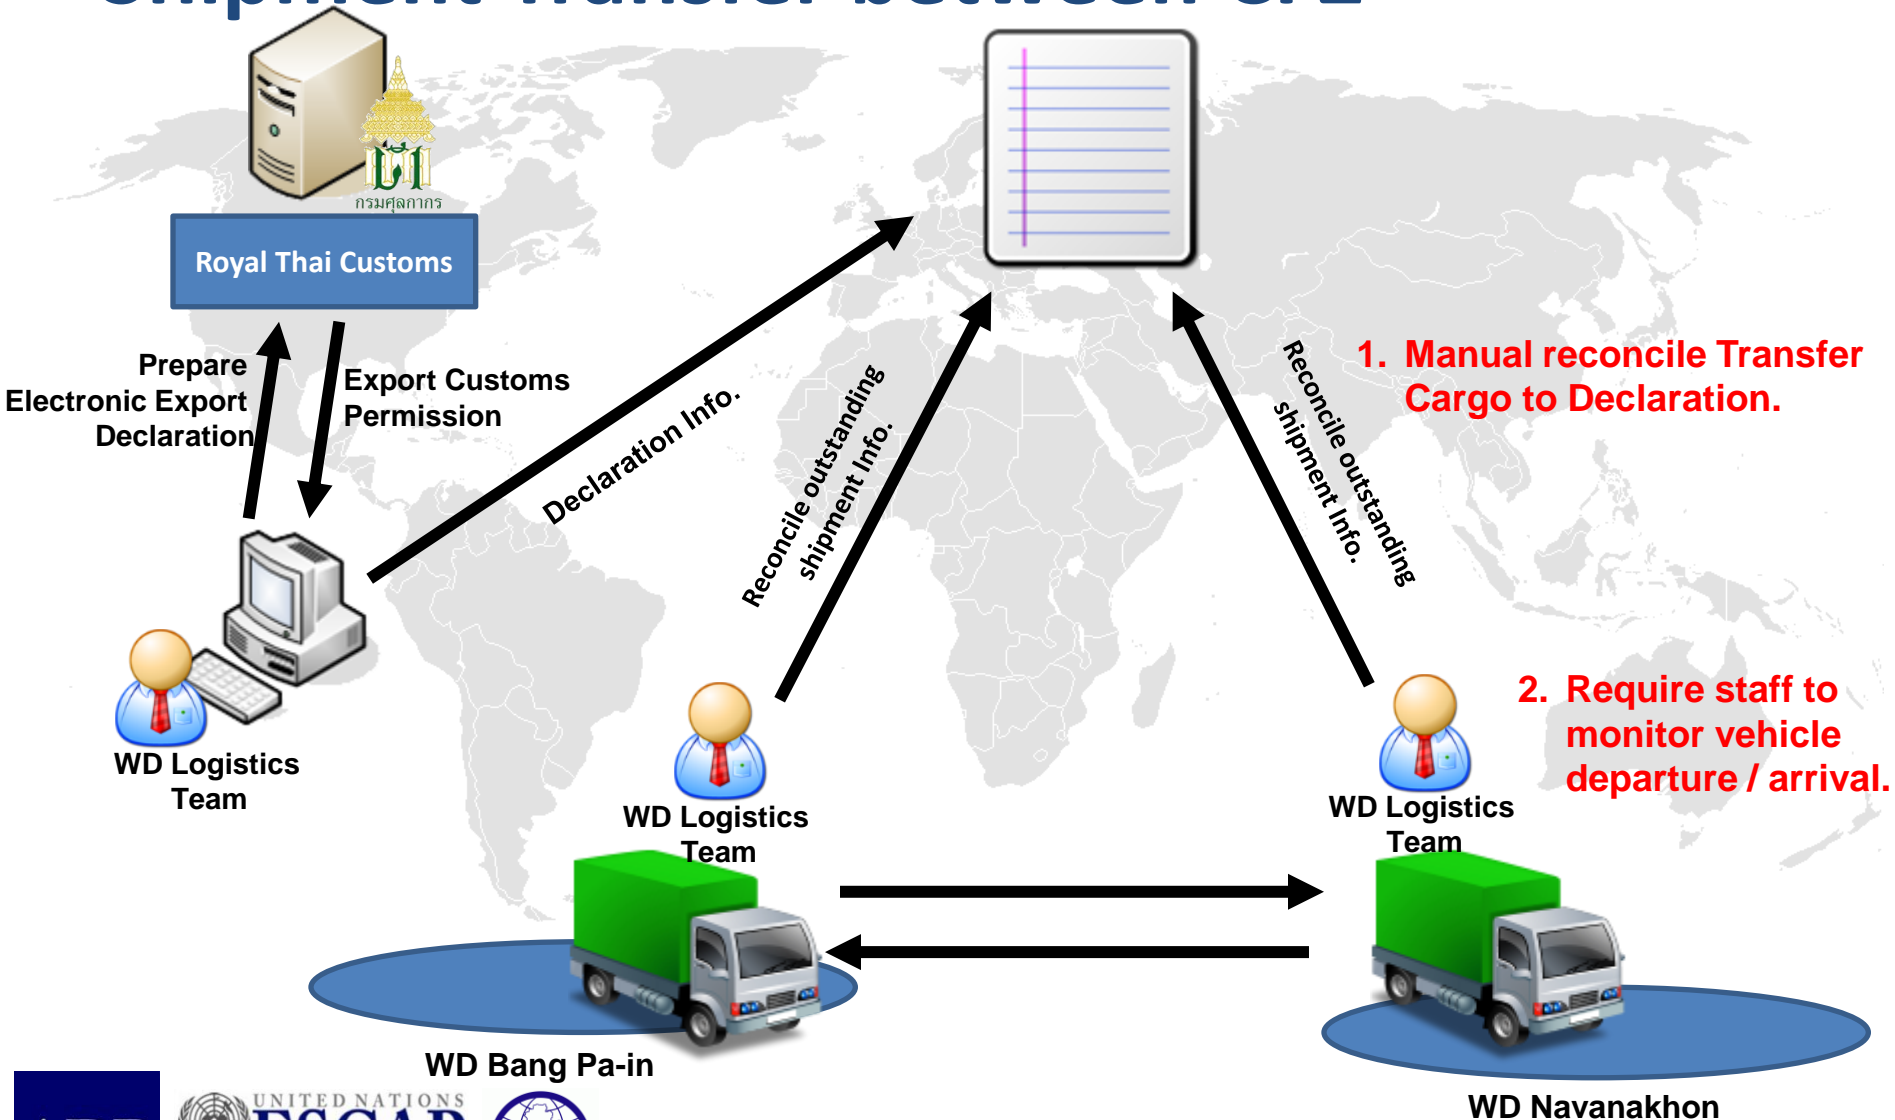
กรมศุลกากร

Royal Thai Customs

Prepare Electronic Export Declaration

Export Customs Permission

Declaration Info.

Reconcile outstanding shipment Info.

Reconcile outstanding shipment Info.

1. Manual reconcile Transfer Cargo to Declaration.

2. Require staff to monitor vehicle departure / arrival.

WD Logistics Team

WD Logistics Team

WD Logistics Team

WD Bang Pa-in

WD Navanakhon

UNITED NATIONS ESCAP